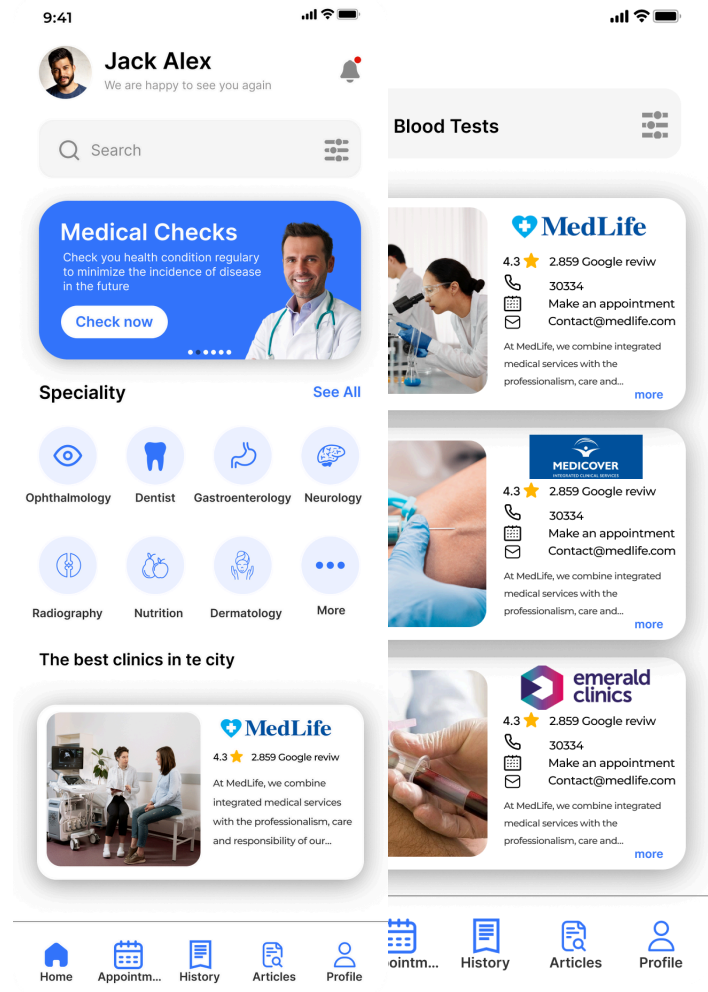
9:41

Jack Alex
We are happy to see you again

Search

Medical Checks
Check you health condition regulary to minimize the incidence of disease in the future
Check now

Speciality
See All

Ophthalmology
Dentist
Gastroenterology
Neurology
Radiography
Nutrition
Dermatology
More

The best clinics in te city

MedLife
4.3 2.859 Google reviw
At MedLife, we combine integrated medical services with the professionalism, care and responsibility of our...

Home
Appointm...
History
Articles
Profile

Blood Tests

MedLife
4.3 2.859 Google reviw
30334
Make an appointment
Contact@medlife.com
At MedLife, we combine integrated medical services with the professionalism, care and...
more

MEDICOVER
INTEGRATED CLINICAL SERVICES
4.3 2.859 Google reviw
30334
Make an appointment
Contact@medlife.com
At MedLife, we combine integrated medical services with the professionalism, care and...
more

emerald clinics
4.3 2.859 Google reviw
30334
Make an appointment
Contact@medlife.com
At MedLife, we combine integrated medical services with the professionalism, care and...
more

ointm...
History
Articles
Profile